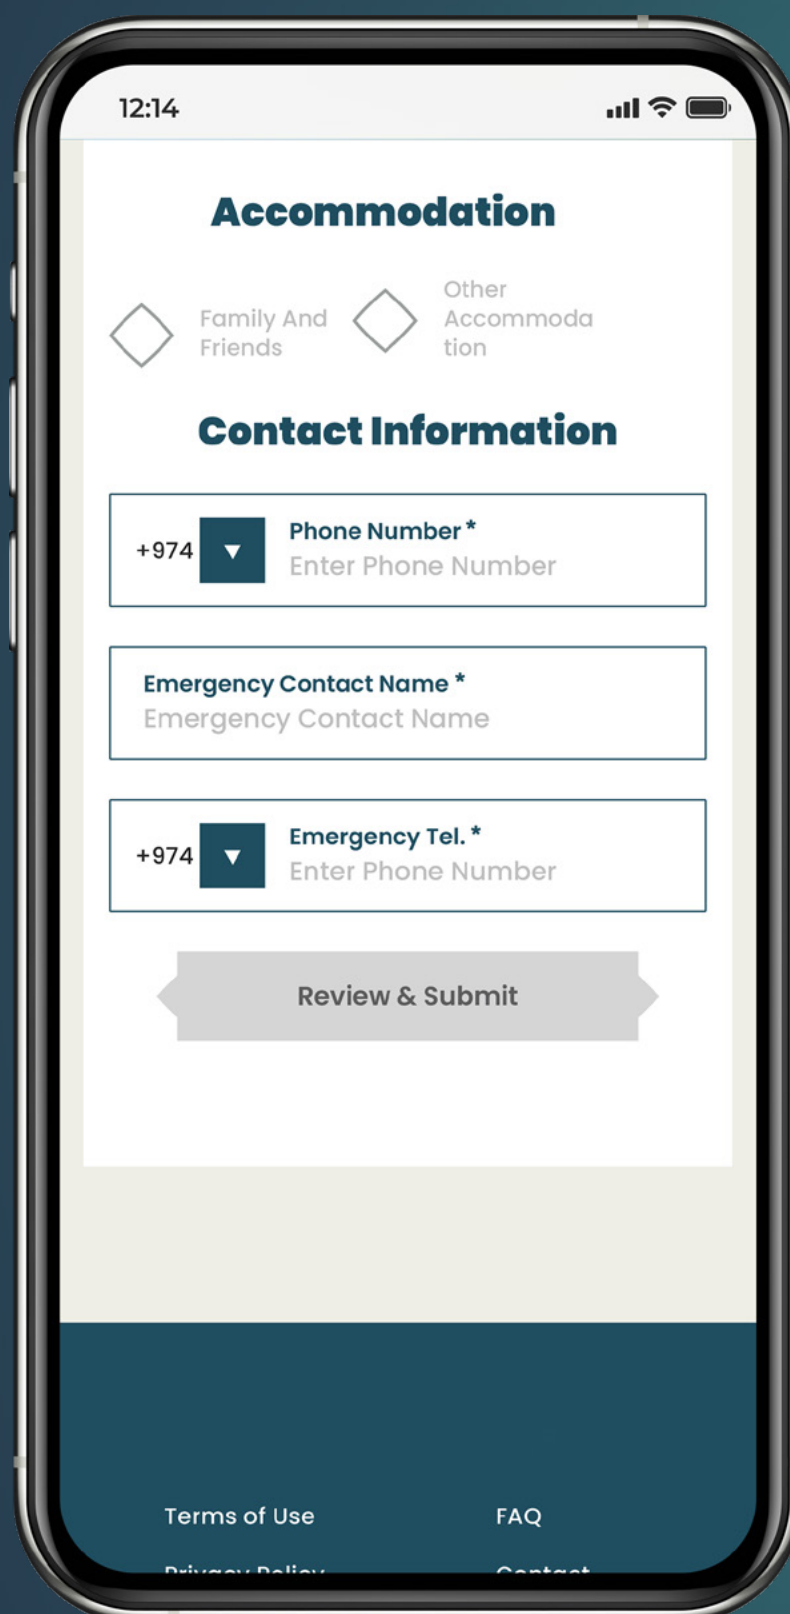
12:14

Accommodation

Family And Friends

Other Accommodation

Contact Information

+974

Phone Number *
Enter Phone Number

Emergency Contact Name *
Emergency Contact Name

+974

Emergency Tel. *
Enter Phone Number

Review & Submit

Terms of Use

FAQ

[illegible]

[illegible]